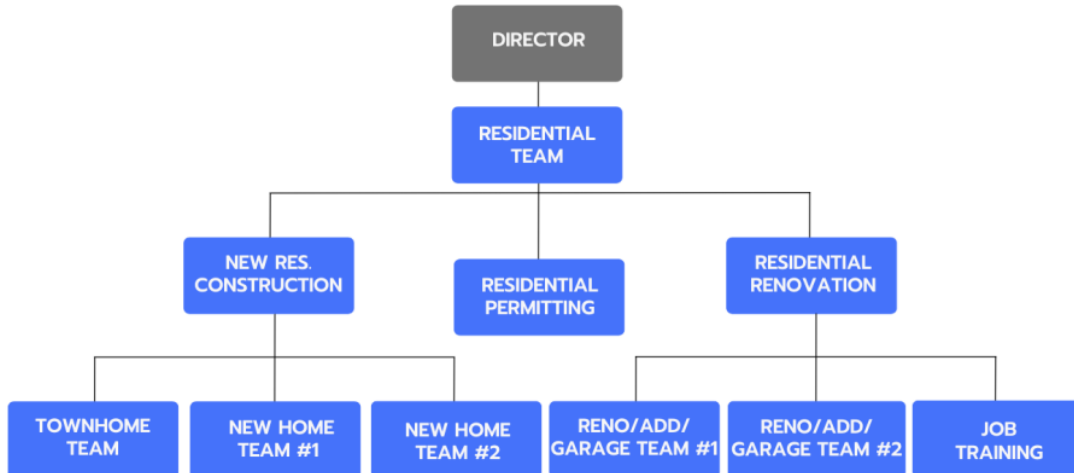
DIRECTOR

RESIDENTIAL TEAM

NEW RES. CONSTRUCTION

RESIDENTIAL PERMITTING

RESIDENTIAL RENOVATION

TOWNHOME TEAM

NEW HOME TEAM #1

NEW HOME TEAM #2

RENO/ADD/ GARAGE TEAM #1

RENO/ADD/ GARAGE TEAM #2

JOB TRAINING